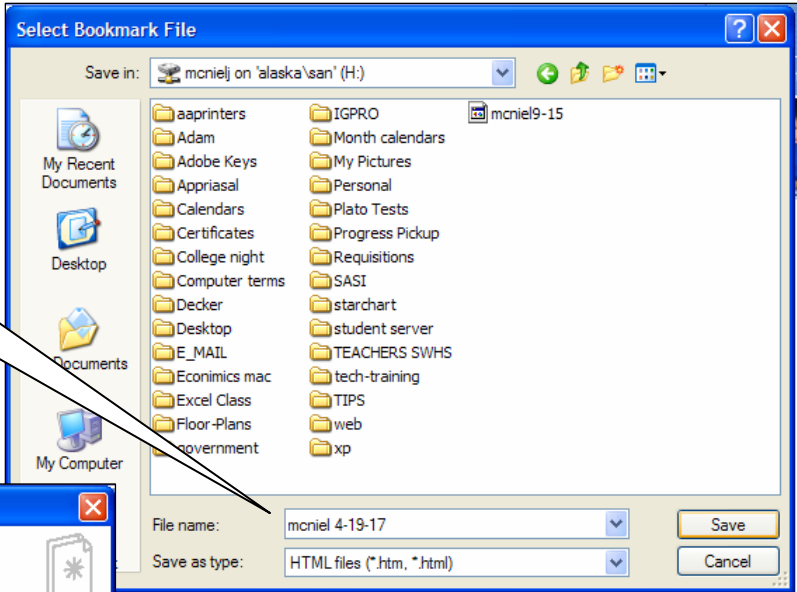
Select Bookmark File

Save in: mcnielj on 'alaska\san' (H:)

My Recent Documents

Desktop

Documents

My Computer

aaprinters
Adam
Adobe Keys
Appriasal
Calendars
Certificates
College night
Computer terms
Decker
Desktop
E_MAIL
Econimics mac
Excel Class
Floor-Plans
government

IGPRO
Month calendars
My Pictures
Personal
Plato Tests
Progress Pickup
Requisitions
SASI
starchart
student server
TEACHERS SWHS
tech-training
TIPS
web
xp

mcniel9-15

File name: mcniel 4-19-17

Save as type: HTML files (*.htm, *.html)

Save

Cancel